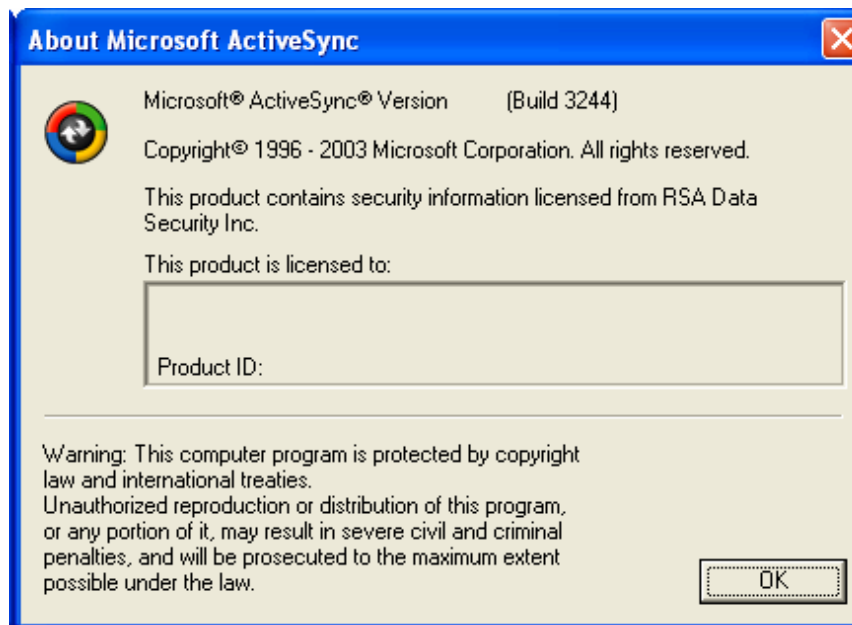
About Microsoft ActiveSync

Microsoft® ActiveSync® Version (Build 3244)

Copyright© 1996 - 2003 Microsoft Corporation. All rights reserved.

This product contains security information licensed from RSA Data Security Inc.

This product is licensed to:

Product ID:

Warning: This computer program is protected by copyright law and international treaties.
Unauthorized reproduction or distribution of this program, or any portion of it, may result in severe civil and criminal penalties, and will be prosecuted to the maximum extent possible under the law.

OK